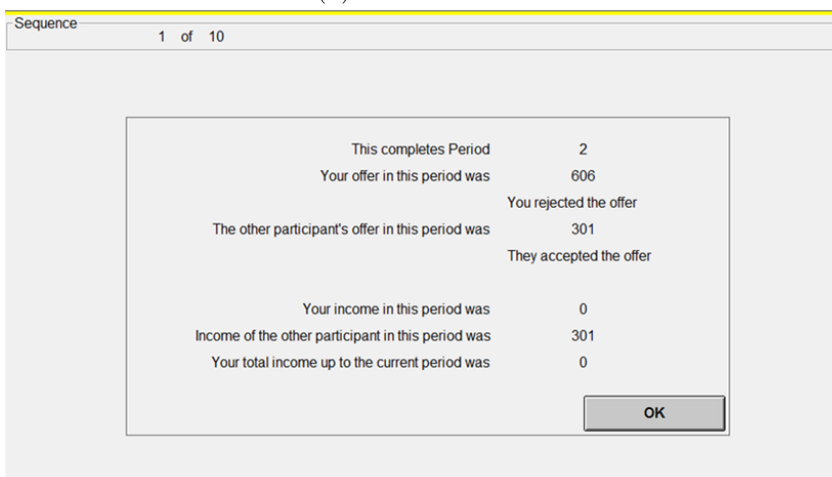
Sequence
1 of 10

This completes Period 2
Your offer in this period was 606
You rejected the offer
The other participant's offer in this period was 301
They accepted the offer

Your income in this period was 0
Income of the other participant in this period was 301
Your total income up to the current period was 0

OK